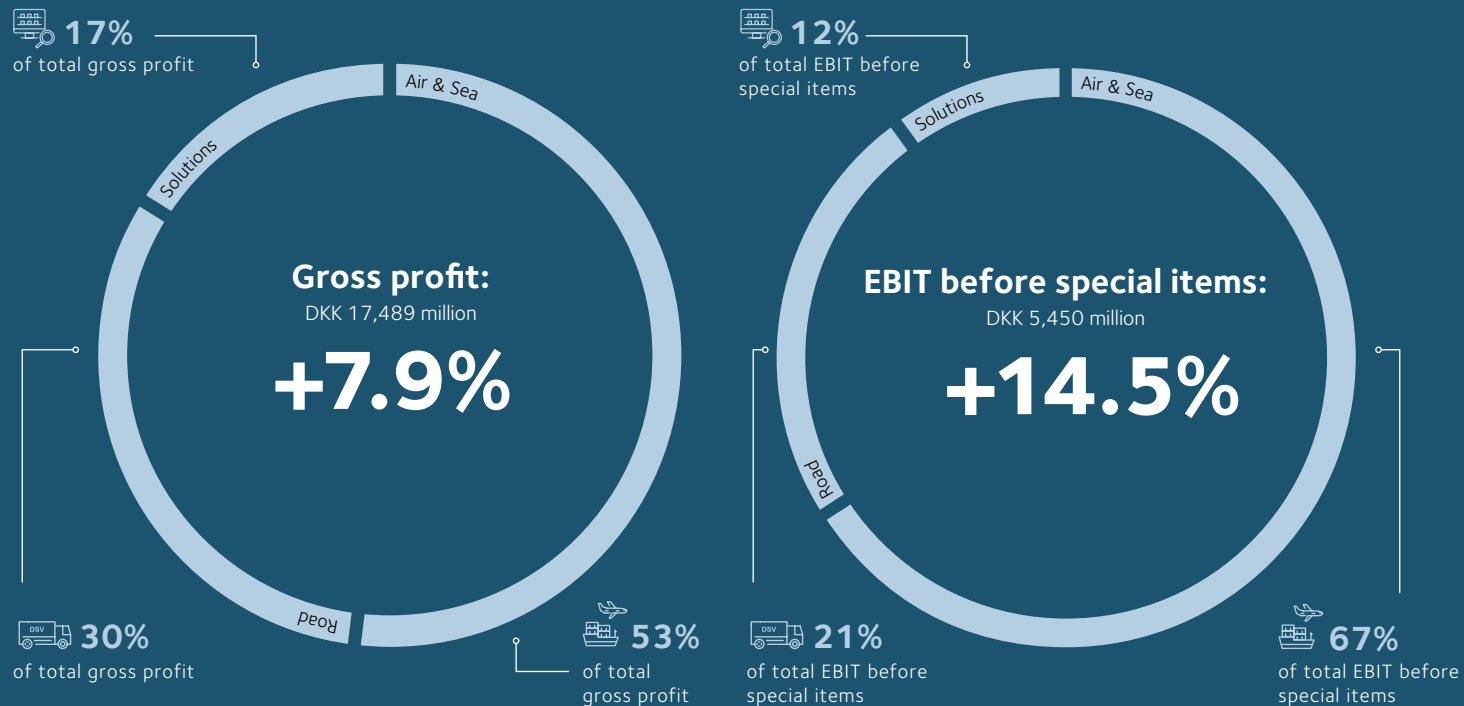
17%
of total gross profit

Air & Sea

Solutions

Gross profit:
DKK 17,489 million
+7.9%

Road

30%
of total gross profit

53%
of total gross profit

12%
of total EBIT before special items

Solutions

Air & Sea

EBIT before special items:
DKK 5,450 million
+14.5%

Road

21%
of total EBIT before special items

67%
of total EBIT before special items